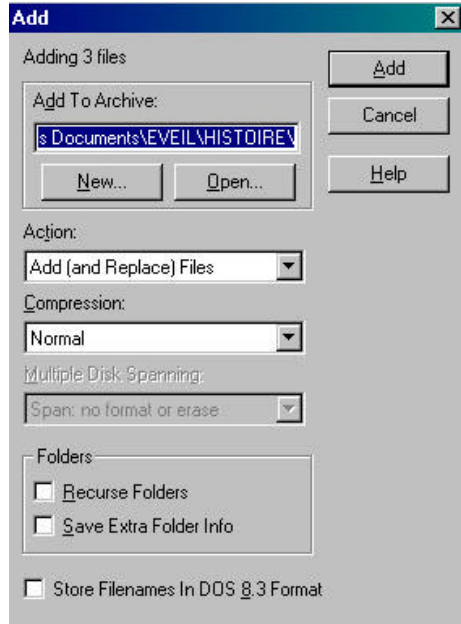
Add

Adding 3 files

Add To Archive:

s Documents\EVEIL\HISTOIRE\

New...

Open...

Add

Cancel

Help

Action:

Add (and Replace) Files

Compression:

Normal

Multiple Disk Spanning:

Span: no format or erase

Folders

Recurse Folders

Save Extra Folder Info

Store Filenames In DOS 8.3 Format